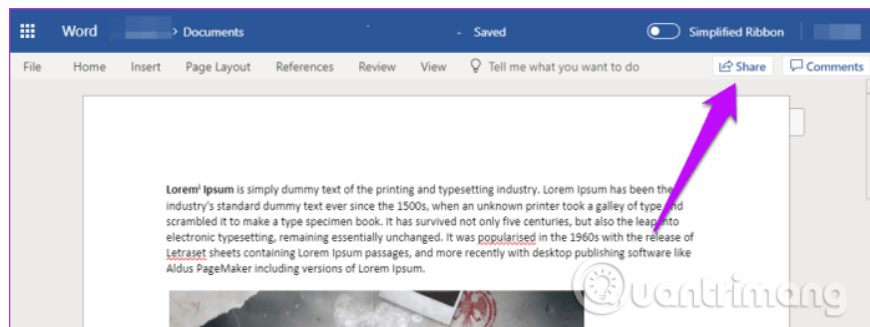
Word > Documents - Saved Simplified Ribbon

File Home Insert Page Layout References Review View Tell me what you want to do Share Comments

**Lorem$^1$ Ipsum** is simply dummy text of the printing and typesetting industry. Lorem Ipsum has been the industry's standard dummy text ever since the 1500s, when an unknown printer took a galley of type and scrambled it to make a type specimen book. It has survived not only five centuries, but also the leap into electronic typesetting, remaining essentially unchanged. It was popularised in the 1960s with the release of Letraset sheets containing Lorem Ipsum passages, and more recently with desktop publishing software like Aldus PageMaker including versions of Lorem Ipsum.

Quantrimang